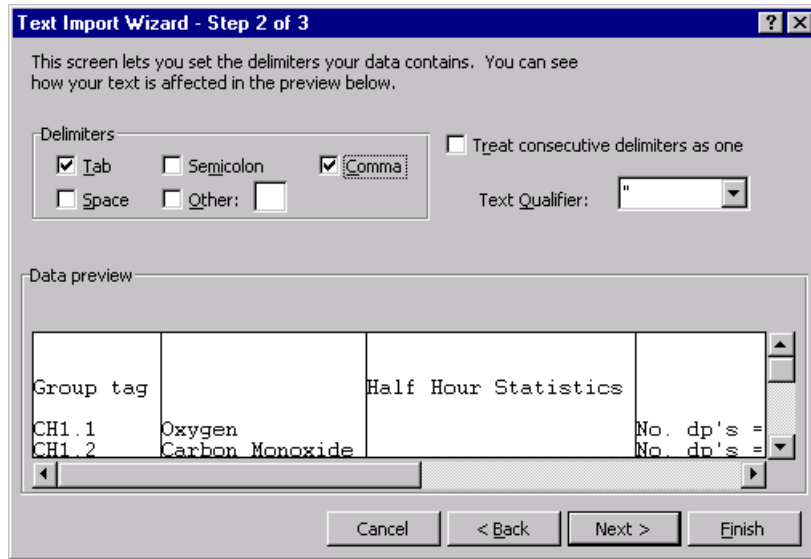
Text Import Wizard - Step 2 of 3

? ×

This screen lets you set the delimiters your data contains. You can see how your text is affected in the preview below.

Delimiters

☑ Tab ☐ Semicolon ☑ Comma

☐ Space ☐ Other:

☐ Treat consecutive delimiters as one

Text Qualifier: "

Data preview

| | | | |
|---|---|---|---|
| Group tag | | Half Hour Statistics | |
| CH1.1 | Oxygen | | No. dp's = |
| CH1.2 | Carbon Monoxide | | No. dp's = |

Cancel < Back Next > Finish